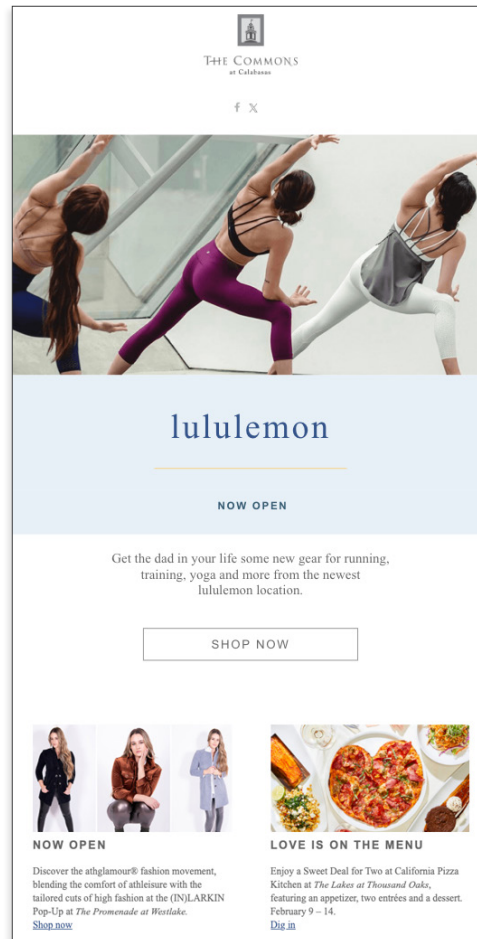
THE COMMONS
at Calabasas

lululemon

NOW OPEN

Get the dad in your life some new gear for running, training, yoga and more from the newest lululemon location.

SHOP NOW

NOW OPEN

Discover the athglamour® fashion movement, blending the comfort of athleisure with the tailored cuts of high fashion at the (IN)LARKIN Pop-Up at *The Promenade at Westlake*.

Shop now

LOVE IS ON THE MENU

Enjoy a Sweet Deal for Two at California Pizza Kitchen at *The Lakes at Thousand Oaks*, featuring an appetizer, two entrées and a dessert. February 9 – 14.

Dig in